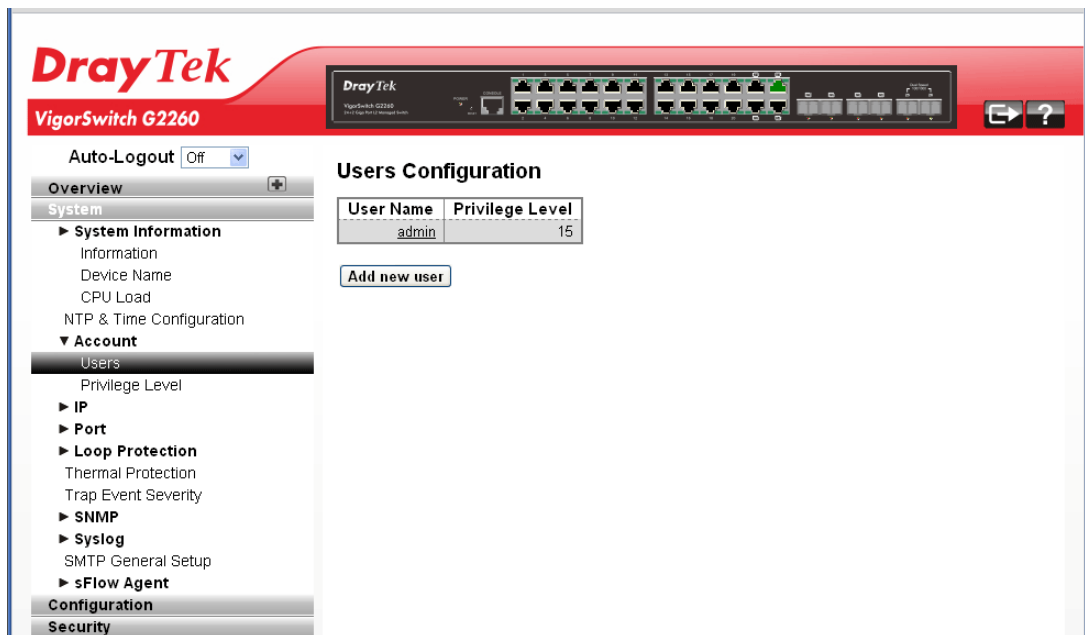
DrayTek
VigorSwitch G2260

DrayTek
VigorSwitch G2260

Auto-Logout Off

Overview
System
► System Information
Information
Device Name
CPU Load
NTP & Time Configuration
▼ Account
Users
Privilege Level
► IP
► Port
► Loop Protection
Thermal Protection
Trap Event Severity
► SNMP
► Syslog
SMTP General Setup
► sFlow Agent
Configuration
Security

Users Configuration

| User Name | Privilege Level |
|---|---|
| admin | 15 |

Add new user